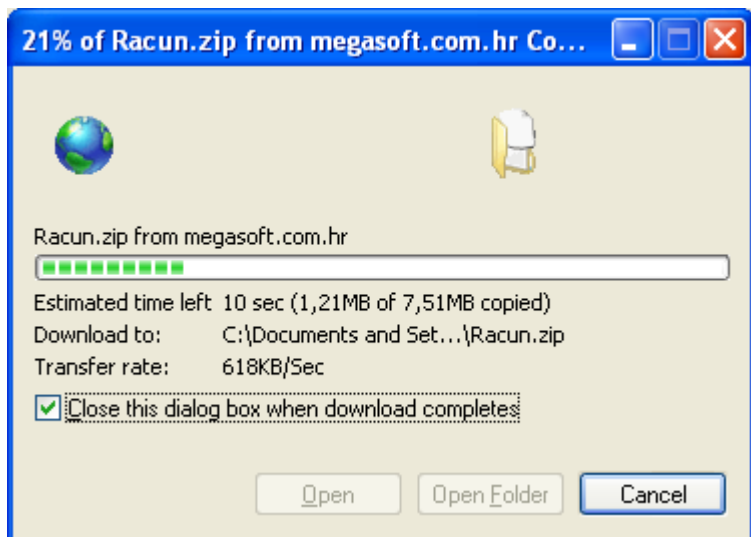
21% of Racun.zip from megasoft.com.hr Co...

Racun.zip from megasoft.com.hr

Estimated time left 10 sec (1,21MB of 7,51MB copied)
Download to: C:\Documents and Set...\Racun.zip
Transfer rate: 618KB/Sec

Close this dialog box when download completes

Open
Open Folder
Cancel